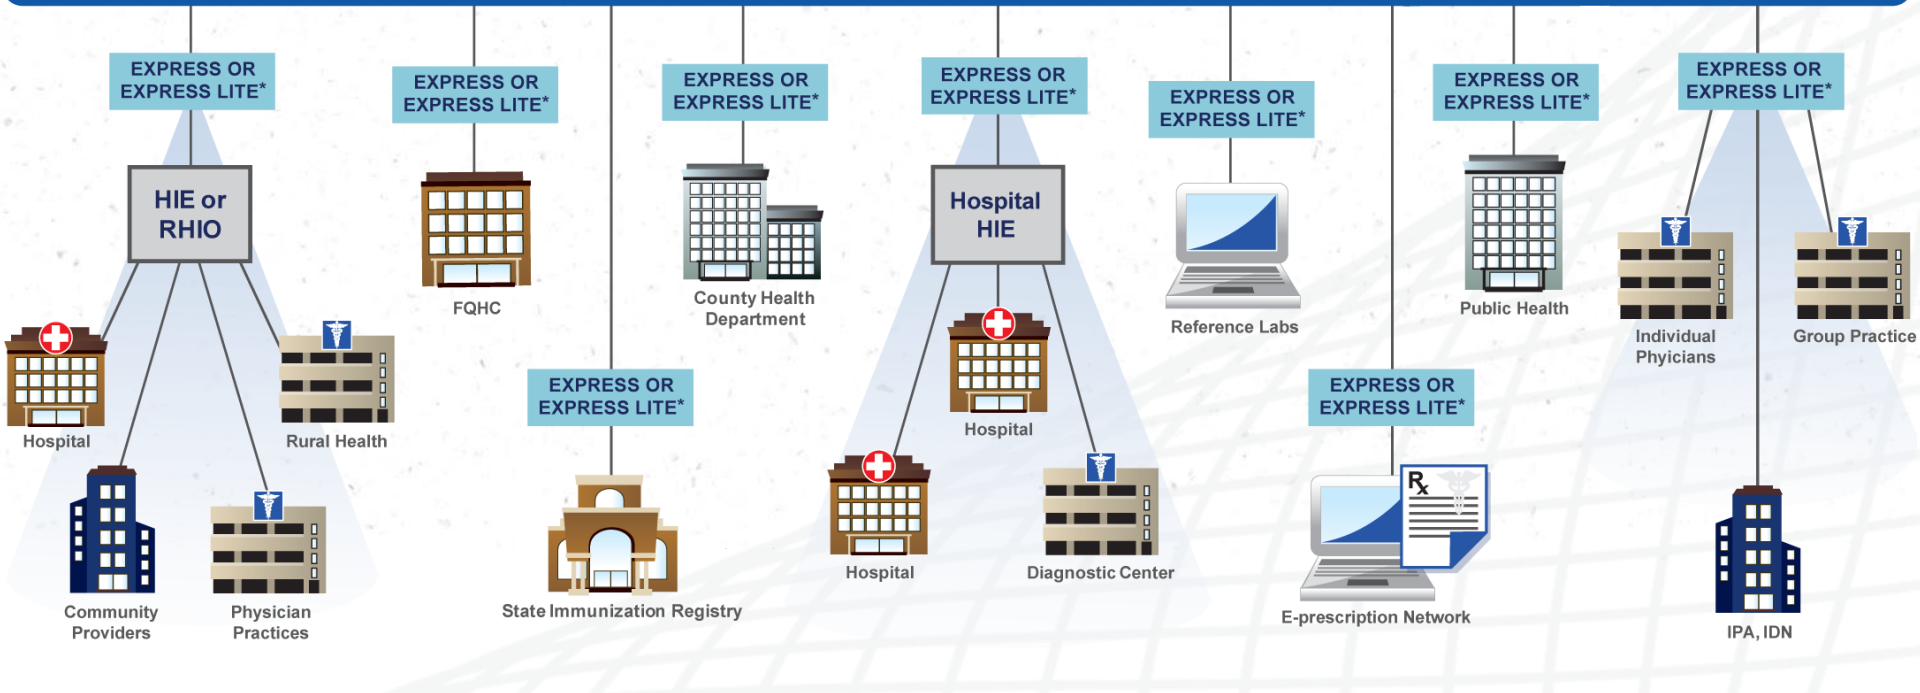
EXPRESS OR EXPRESS LITE*

HIE or RHIO

Hospital

Rural Health

Community Providers

Physician Practices

EXPRESS OR EXPRESS LITE*

FQHC

EXPRESS OR EXPRESS LITE*

State Immunization Registry

EXPRESS OR EXPRESS LITE*

County Health Department

EXPRESS OR EXPRESS LITE*

Hospital HIE

Hospital

Hospital

Diagnostic Center

EXPRESS OR EXPRESS LITE*

Reference Labs

EXPRESS OR EXPRESS LITE*

$R_x$

E-prescription Network

EXPRESS OR EXPRESS LITE*

Public Health

EXPRESS OR EXPRESS LITE*

Individual Phyicians

Group Practice

IPA, IDN